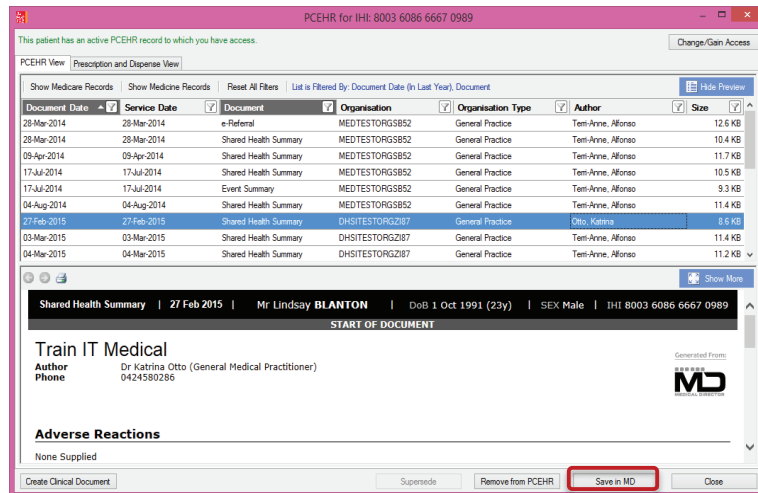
PCEHR for IHI: 8003 6086 6667 0989

This patient has an active PCEHR record to which you have access.

Change/Gain Access

PCEHR View | Prescription and Dispense View

Show Medicare Records | Show Medicine Records | Reset All Filters | List is Filtered By: Document Date (In Last Year), Document

Hide Preview

| Document Date | Service Date | Document | Organisation | Organisation Type | Author | Size |
|---|---|---|---|---|---|---|
| 28-Mar-2014 | 28-Mar-2014 | e-Referral | MEDTESTORGSB52 | General Practice | Terri-Anne, Alfonso | 12.6 KB |
| 28-Mar-2014 | 28-Mar-2014 | Shared Health Summary | MEDTESTORGSB52 | General Practice | Terri-Anne, Alfonso | 10.4 KB |
| 09-Apr-2014 | 09-Apr-2014 | Shared Health Summary | MEDTESTORGSB52 | General Practice | Terri-Anne, Alfonso | 11.7 KB |
| 17-Jul-2014 | 17-Jul-2014 | Shared Health Summary | MEDTESTORGSB52 | General Practice | Terri-Anne, Alfonso | 10.5 KB |
| 17-Jul-2014 | 17-Jul-2014 | Event Summary | MEDTESTORGSB52 | General Practice | Terri-Anne, Alfonso | 9.3 KB |
| 04-Aug-2014 | 04-Aug-2014 | Shared Health Summary | MEDTESTORGSB52 | General Practice | Terri-Anne, Alfonso | 11.4 KB |
| 27-Feb-2015 | 27-Feb-2015 | Shared Health Summary | DHSITESTORGZI87 | General Practice | Otto, Katrina | 8.6 KB |
| 03-Mar-2015 | 03-Mar-2015 | Shared Health Summary | DHSITESTORGZI87 | General Practice | Terri-Anne, Alfonso | 11.4 KB |
| 04-Mar-2015 | 04-Mar-2015 | Shared Health Summary | DHSITESTORGZI87 | General Practice | Terri-Anne, Alfonso | 11.2 KB |

Show More

Shared Health Summary | 27 Feb 2015 | Mr Lindsay BLANTON | DoB 1 Oct 1991 (23y) | SEX Male | IHI 8003 6086 6667 0989

START OF DOCUMENT

Train IT Medical

Author Dr Katrina Otto (General Medical Practitioner)
Phone 0424580286

Generated From:
MD
MEDICAL DIRECTOR

Adverse Reactions

None Supplied

Create Clinical Document | Supersede | Remove from PCEHR | Save in MD | Close